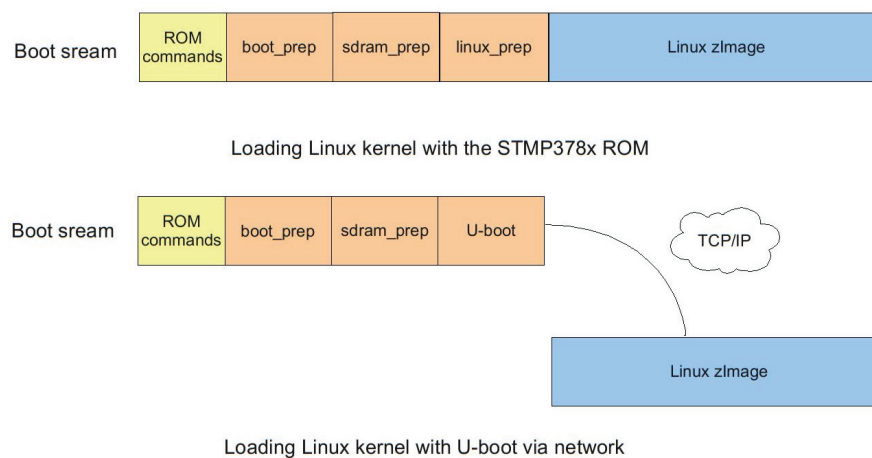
Boot sream

ROM commands

boot_prep

sdram_prep

linux_prep

Linux zImage

Loading Linux kernel with the STMP378x ROM

Boot sream

ROM commands

boot_prep

sdram_prep

U-boot

TCP/IP

Linux zImage

Loading Linux kernel with U-boot via network